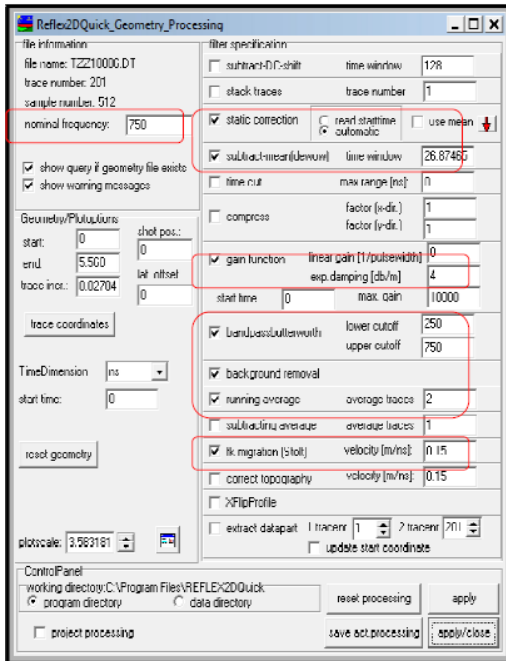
Reflex2DQuick_Geometry_Processing

file information
file name: TZZ10006.DT
trace number: 201
sample number: 512
nominal frequency: 750

☑ show query if geometry file exists
☑ show warning messages

Geometry/Plotoptions
start: 0
end: 5.560
trace incr.: 0.02704
shot pos.: 0
lat. offset 0

trace coordinates

TimeDimension ns
start time: 0

reset geometry

plotscale: 3.563181

filter specification
☐ subtract-DC-shift time window 128
☐ stack traces trace number 1
☑ static correction ○ read starttime ◉ automatic ☐ use mean
☑ subtract-mean(dewow) time window 26.87460
☐ time cut max range [ns]: 0
☐ compress factor (x-dir.) 1 factor (y-dir.) 1
☑ gain function linear gain [1/pulsewidth] 0 exp.damping [db/m] 4
start time 0 max. gain 10000
☑ bandpassbutterworth lower cutoff 250 upper cutoff 750
☑ background removal
☑ running average average traces 2
☐ subtracting average average traces 1
☑ fk migration (Stolt) velocity [m/ns]: 0.15
☐ correct topography velocity [m/ns]: 0.15
☐ XFlipProfile
☐ extract datapart 1.tracenr 1 2.tracenr 201
☐ update start coordinate

ControlPanel
working directory:C:\Program Files\REFLEX2DQuick
◉ program directory ○ data directory
reset processing apply
☐ project processing
save act.processing apply/close